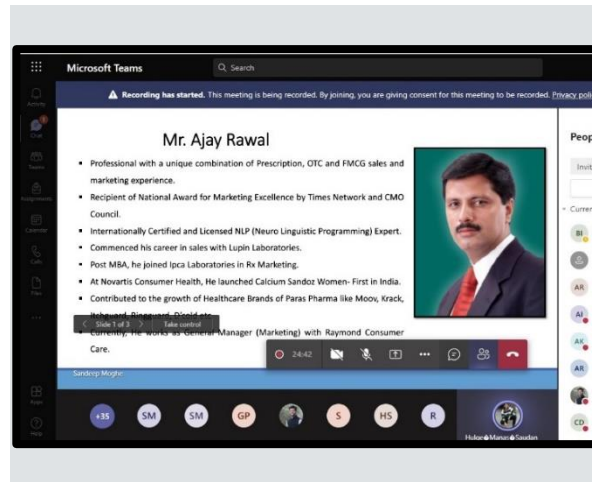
Microsoft Teams

Search

Recording has started. This meeting is being recorded. By joining, you are giving consent for this meeting to be recorded. Privacy poli

Activity

Chat

Teams

Assignments

Calendar

Calls

Files

Mr. Ajay Rawal

- Professional with a unique combination of Prescription, OTC and FMCG sales and marketing experience.
- Recipient of National Award for Marketing Excellence by Times Network and CMO Council.
- Internationally Certified and Licensed NLP (Neuro Linguistic Programming) Expert.
- Commenced his career in sales with Lupin Laboratories.
- Post MBA, he joined Ipca Laboratories in Rx Marketing.
- At Novartis Consumer Health, He launched Calcium Sandoz Women- First in India.
- Contributed to the growth of Healthcare Brands of Paras Pharma like Moov, Krack, Itchguard, Ringguard, D'cold etc.
- Currently, He works as General Manager (Marketing) with Raymond Consumer Care.

Slide 1 of 3

Take control

Sandeep Moghe

24:42

Peop

Invit

Curren

BI

AR

AI

AK

AR

CD

+35

SM

SM

GP

S

HS

R

Hulgar Manas Saudan

Apps

Help